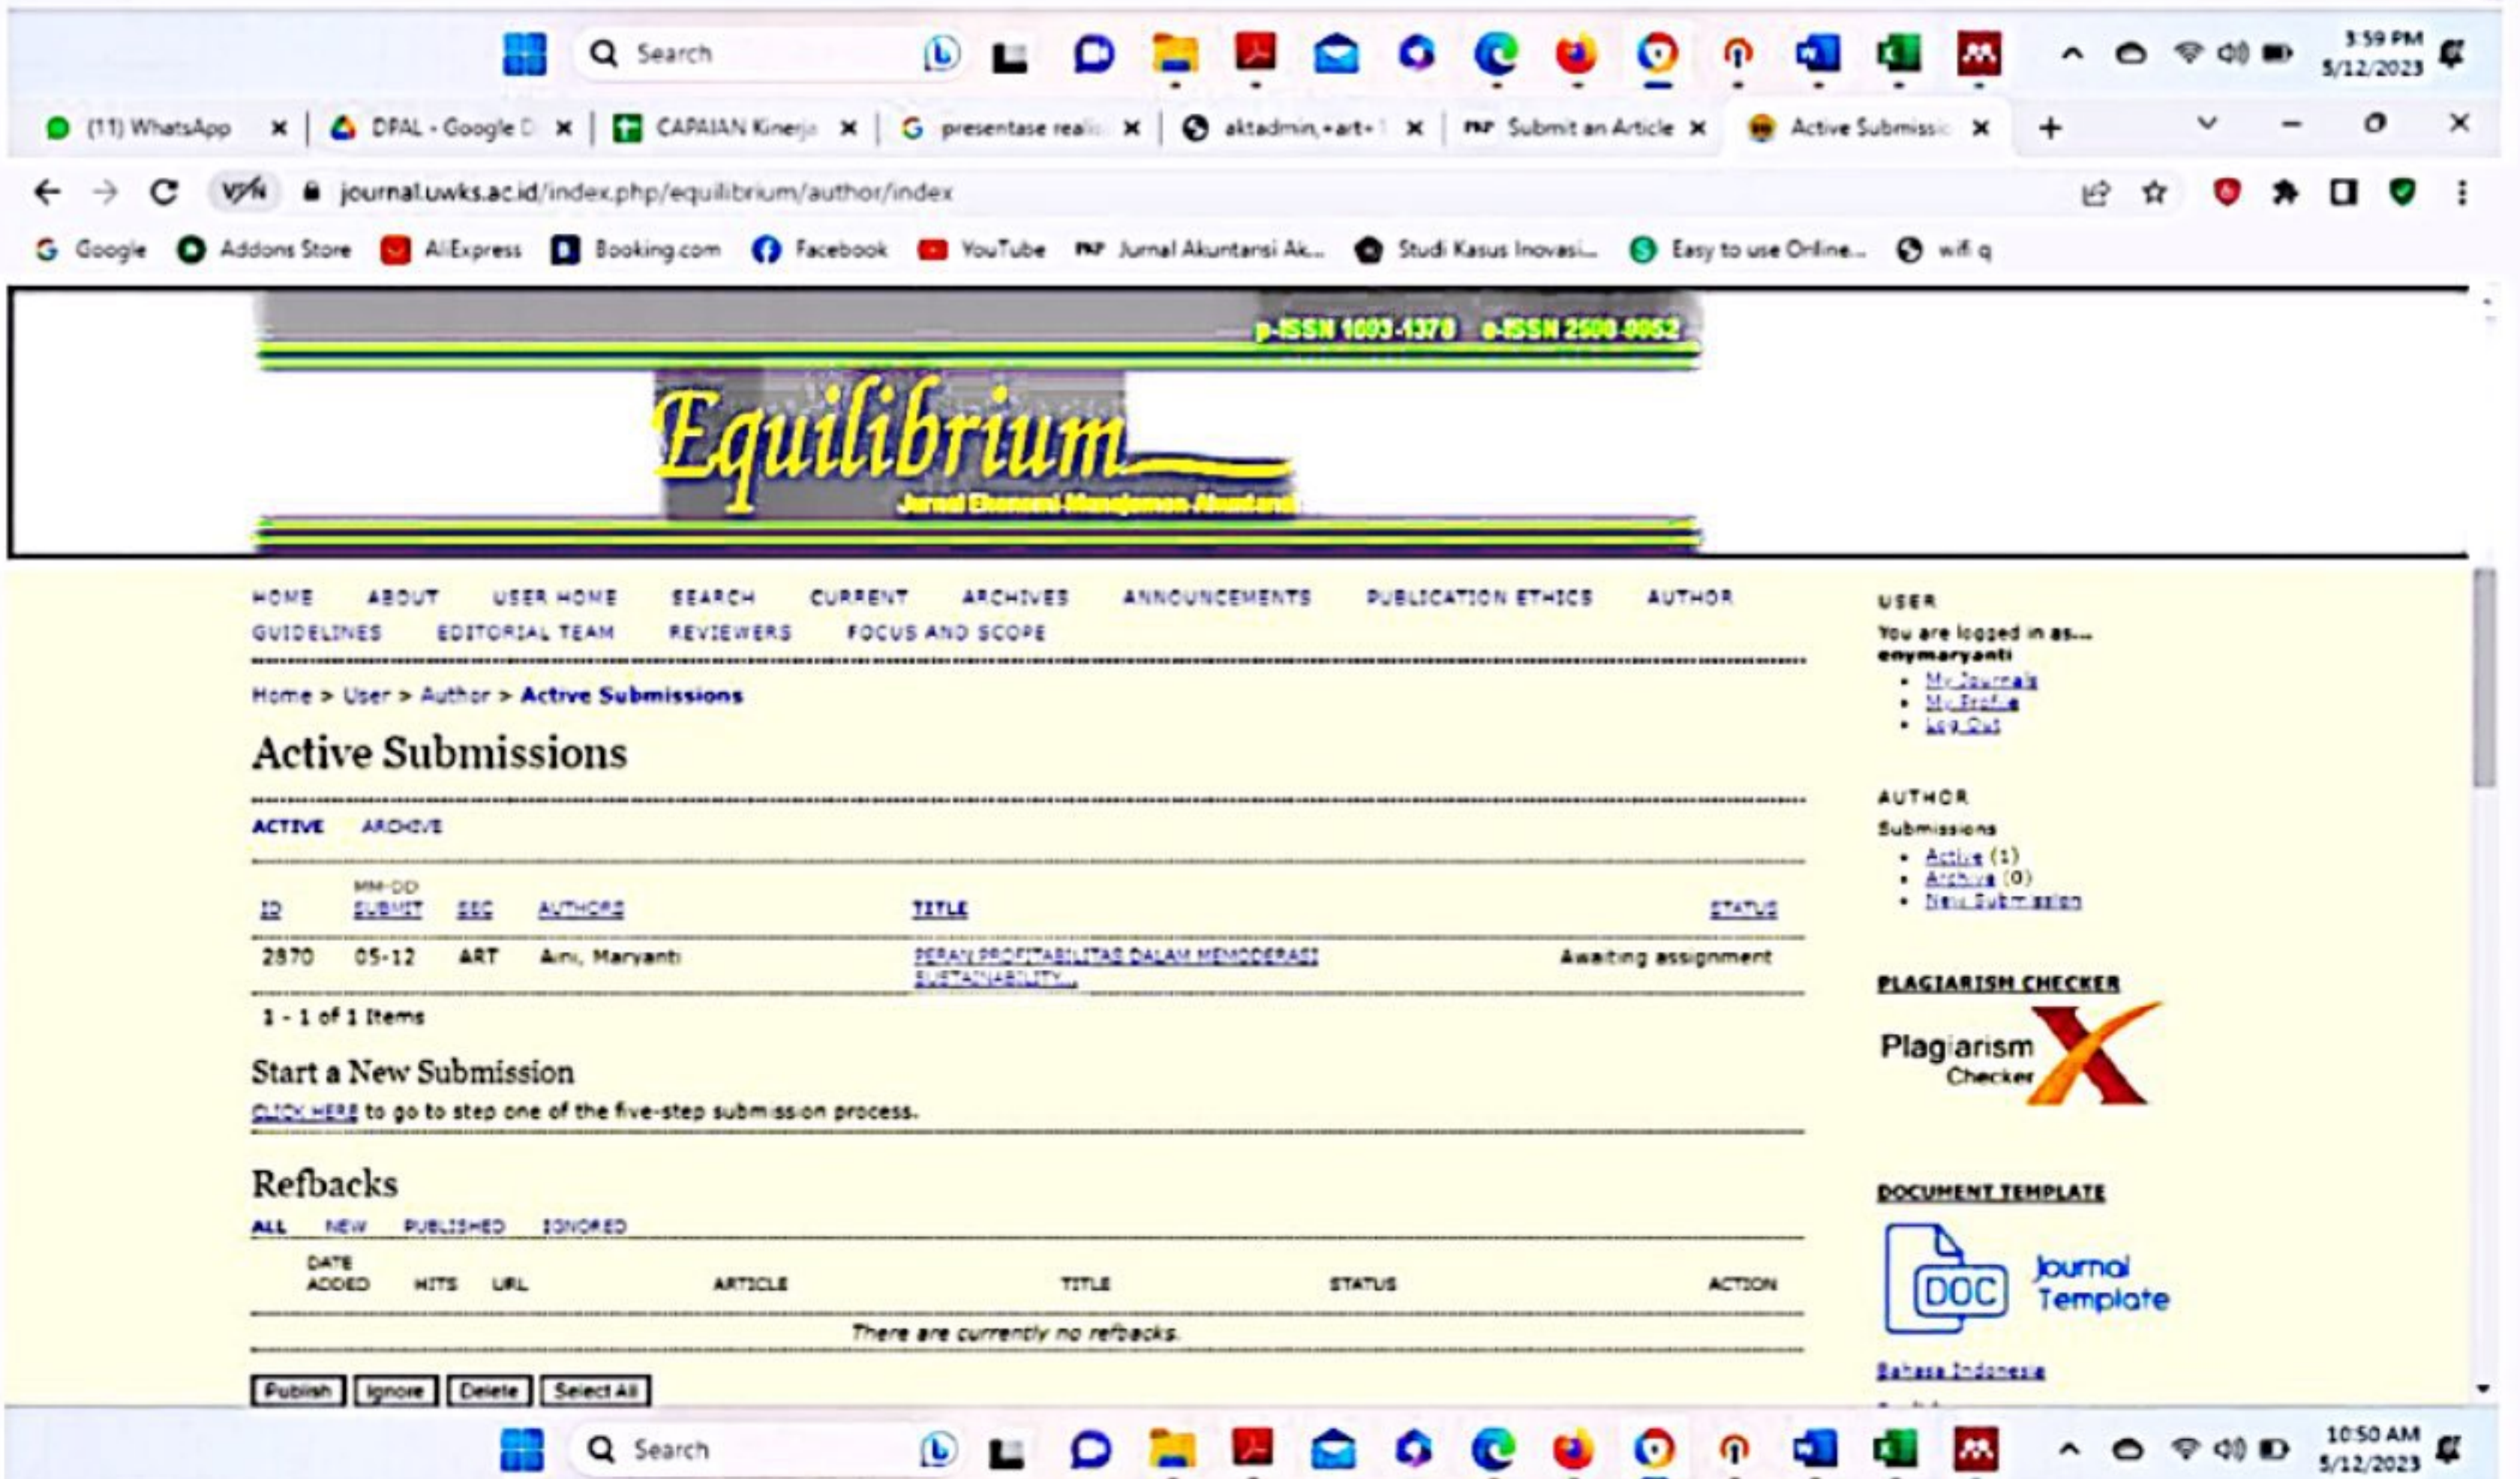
Search
3:59 PM
5/12/2023

(11) WhatsApp | DPAL - Google D | CAPAIAN Kinerja | presentase reali | aktadmin,+art+ | Submit an Article | Active Submissio

journal.uwks.ac.id/index.php/equilibrium/author/index

Google | Addons Store | AliExpress | Booking.com | Facebook | YouTube | Jurnal Akuntansi Ak... | Studi Kasus Inovasi... | Easy to use Online... | wifi q

p-ISSN 1693-1378 e-ISSN 2598-9952

Equilibrium

Jurnal Ekonomi-Manajemen-Akuntansi

HOME ABOUT USER HOME SEARCH CURRENT ARCHIVES ANNOUNCEMENTS PUBLICATION ETHICS AUTHOR GUIDELINES EDITORIAL TEAM REVIEWERS FOCUS AND SCOPE

Home > User > Author > Active Submissions

Active Submissions

ACTIVE ARCHIVE

| ID | MM-DD SUBMIT | SEC | AUTHORS | TITLE | STATUS |
|---|---|---|---|---|---|
| 2870 | 05-12 | ART | Aini, Maryanti | PERAN PROFITABILITAS DALAM MEMODERASI SUSTAINABILITY... | Awaiting assignment |

1 - 1 of 1 Items

Start a New Submission

CLICK HERE to go to step one of the five-step submission process.

Refbacks

ALL NEW PUBLISHED IGNORED

| DATE ADDED | HITS | URL | ARTICLE | TITLE | STATUS | ACTION |
|---|---|---|---|---|---|---|

There are currently no refbacks.

Publish Ignore Delete Select All

USER
You are logged in as...
enymaryanti
• My Journals
• My Profile
• Log Out

AUTHOR
Submissions
• Active (1)
• Archive (0)
• New Submission

PLAGIARISM CHECKER
Plagiarism Checker X

DOCUMENT TEMPLATE
DOC Journal Template
Bahasa Indonesia

Search
10:50 AM
5/12/2023